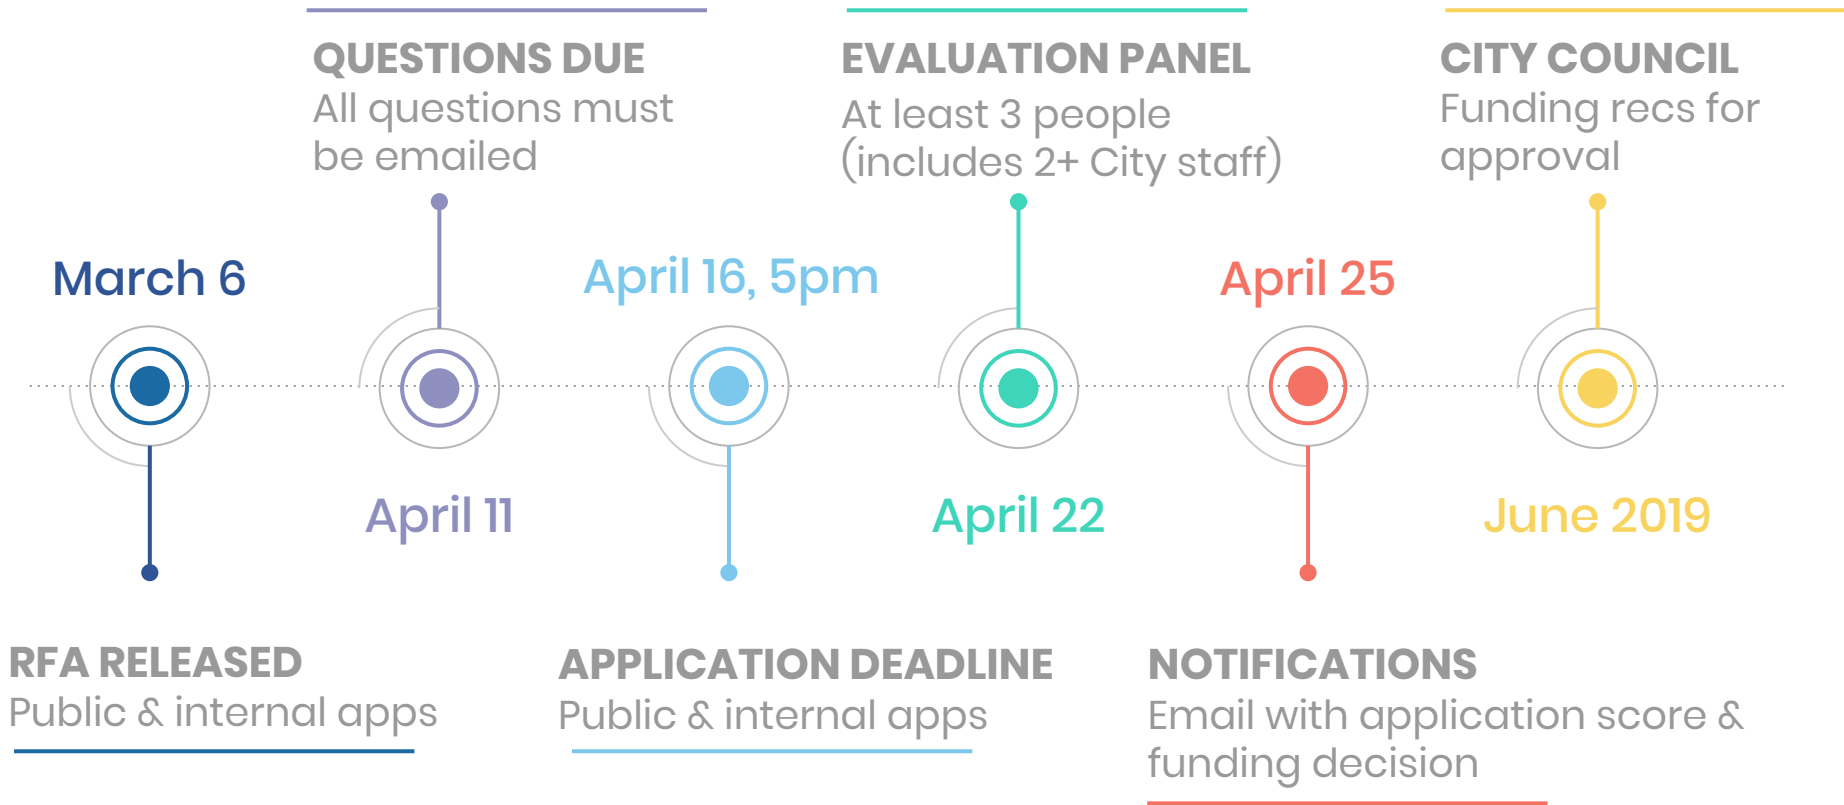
QUESTIONS DUE
All questions must be emailed

EVALUATION PANEL
At least 3 people (includes 2+ City staff)

CITY COUNCIL
Funding recs for approval

March 6

April 16, 5pm

April 25

April 11

April 22

June 2019

RFA RELEASED
Public & internal apps

APPLICATION DEADLINE
Public & internal apps

NOTIFICATIONS
Email with application score & funding decision